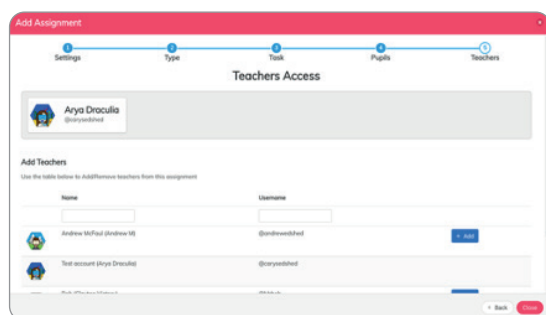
Add Assignment

1 Settings
2 Type
3 Task
4 Pupils
5 Teachers

Teachers Access

Arya Draculia
@carysedshed

Add Teachers

Use the table below to Add/Remove teachers from this assignment

| Name | Username | |
|---|---|---|
| | | |
| Andrew McFaul (Andrew M) | @andrewedshed | + Add |
| Test account (Arya Draculia) | @carysedshed | |
| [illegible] | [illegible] | |

< Back
Close